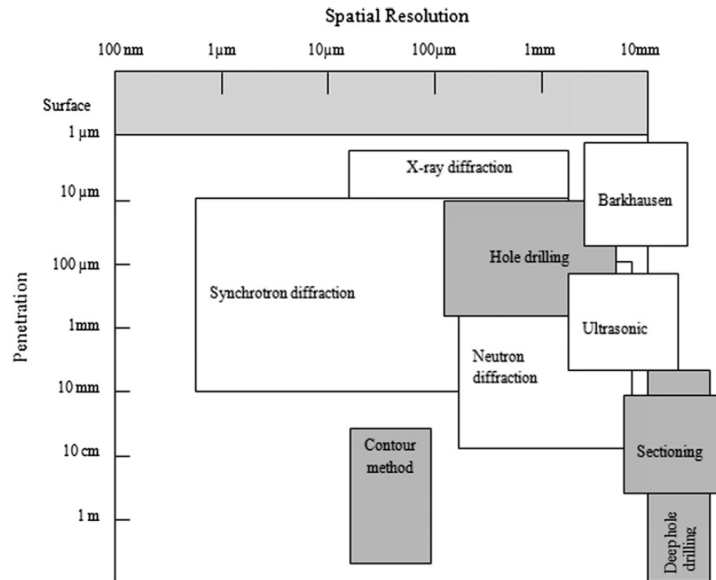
Spatial Resolution

100 nm
1µm
10µm
100µm
1mm
10mm

Surface
1 µm
10 µm
100 µm
1mm
10 mm
10 cm
1 m

Penetration

X-ray diffraction
Barkhausen
Hole drilling
Synchrotron diffraction
Ultrasonic
Neutron diffraction
Contour method
Sectioning
Deep hole drilling